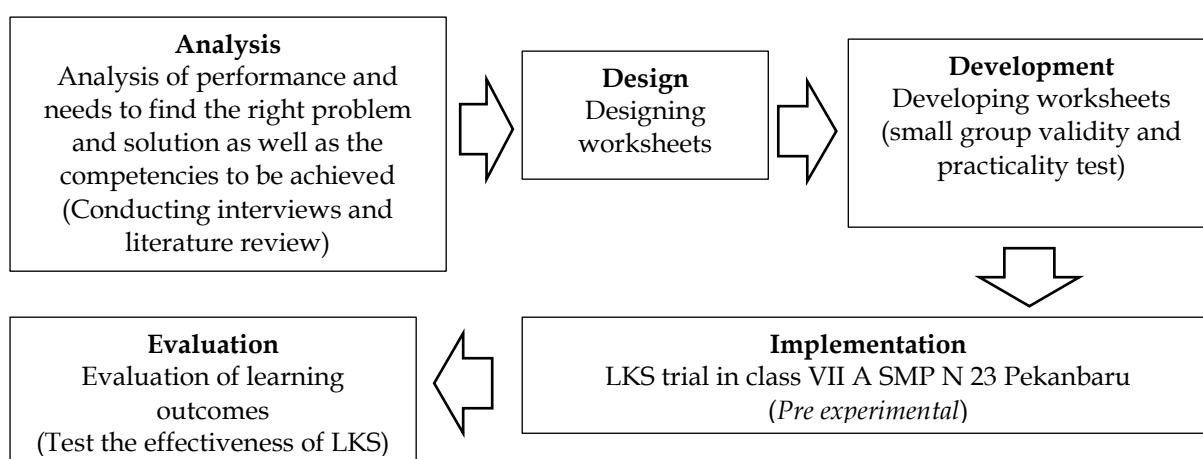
Analysis
Analysis of performance and needs to find the right problem and solution as well as the competencies to be achieved (Conducting interviews and literature review)

Design
Designing worksheets

Development
Developing worksheets (small group validity and practicality test)

Implementation
LKS trial in class VII A SMP N 23 Pekanbaru (Pre experimental)

Evaluation
Evaluation of learning outcomes (Test the effectiveness of LKS)